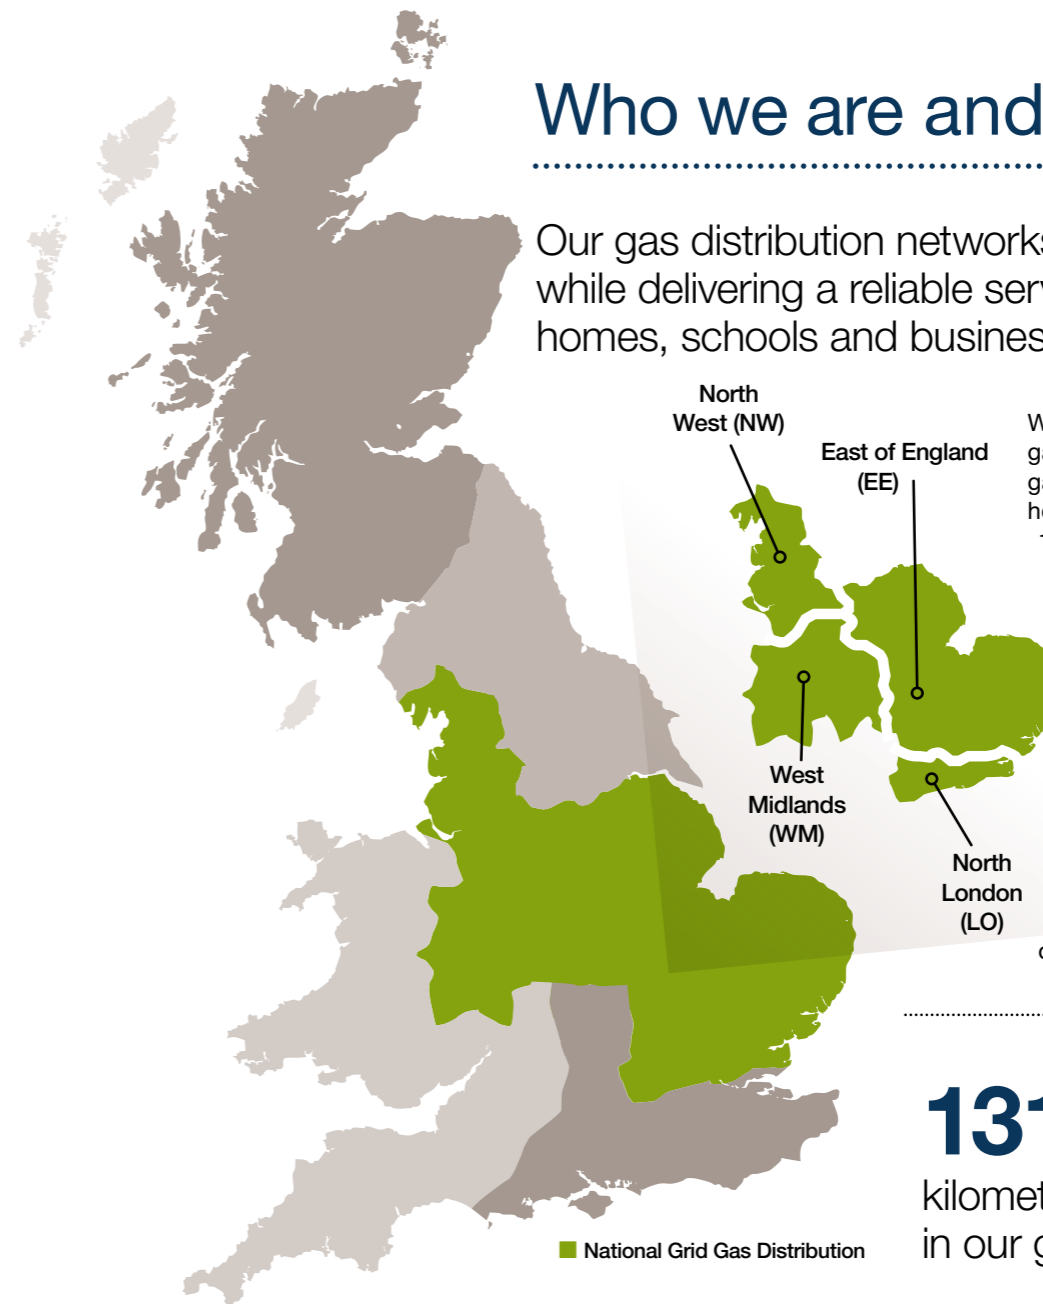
Who we are and

Our gas distribution network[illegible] while delivering a reliable ser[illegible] homes, schools and busine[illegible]

North West (NW)

East of England (EE)

West Midlands (WM)

North London (LO)

W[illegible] g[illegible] g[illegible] h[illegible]

13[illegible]

kilome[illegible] in our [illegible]

National Grid Gas Distribution